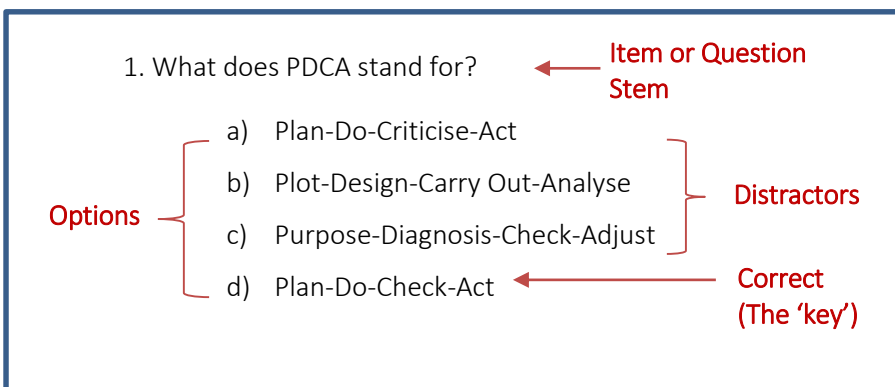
1. What does PDCA stand for?

Item or Question Stem

a) Plan-Do-Criticise-Act

b) Plot-Design-Carry Out-Analyse

c) Purpose-Diagnosis-Check-Adjust

d) Plan-Do-Check-Act

Options

Distractors

Correct (The ‘key’)